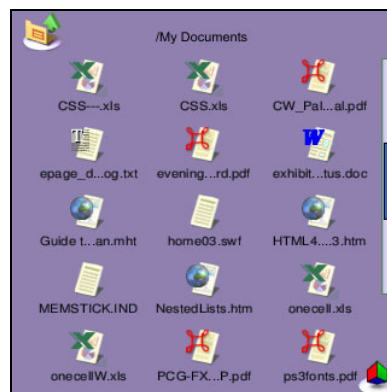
/My Documents

CSS----.xls
CSS.xls
CW_Pal...al.pdf
epage_d...og.txt
evening...rd.pdf
exhibit...tus.doc
Guide t...an.mht
home03.swf
HTML4....3.htm
MEMSTICK.IND
NestedLists.htm
onecell.xls
onecellW.xls
PCG-FX...P.pdf
ps3fonts.pdf